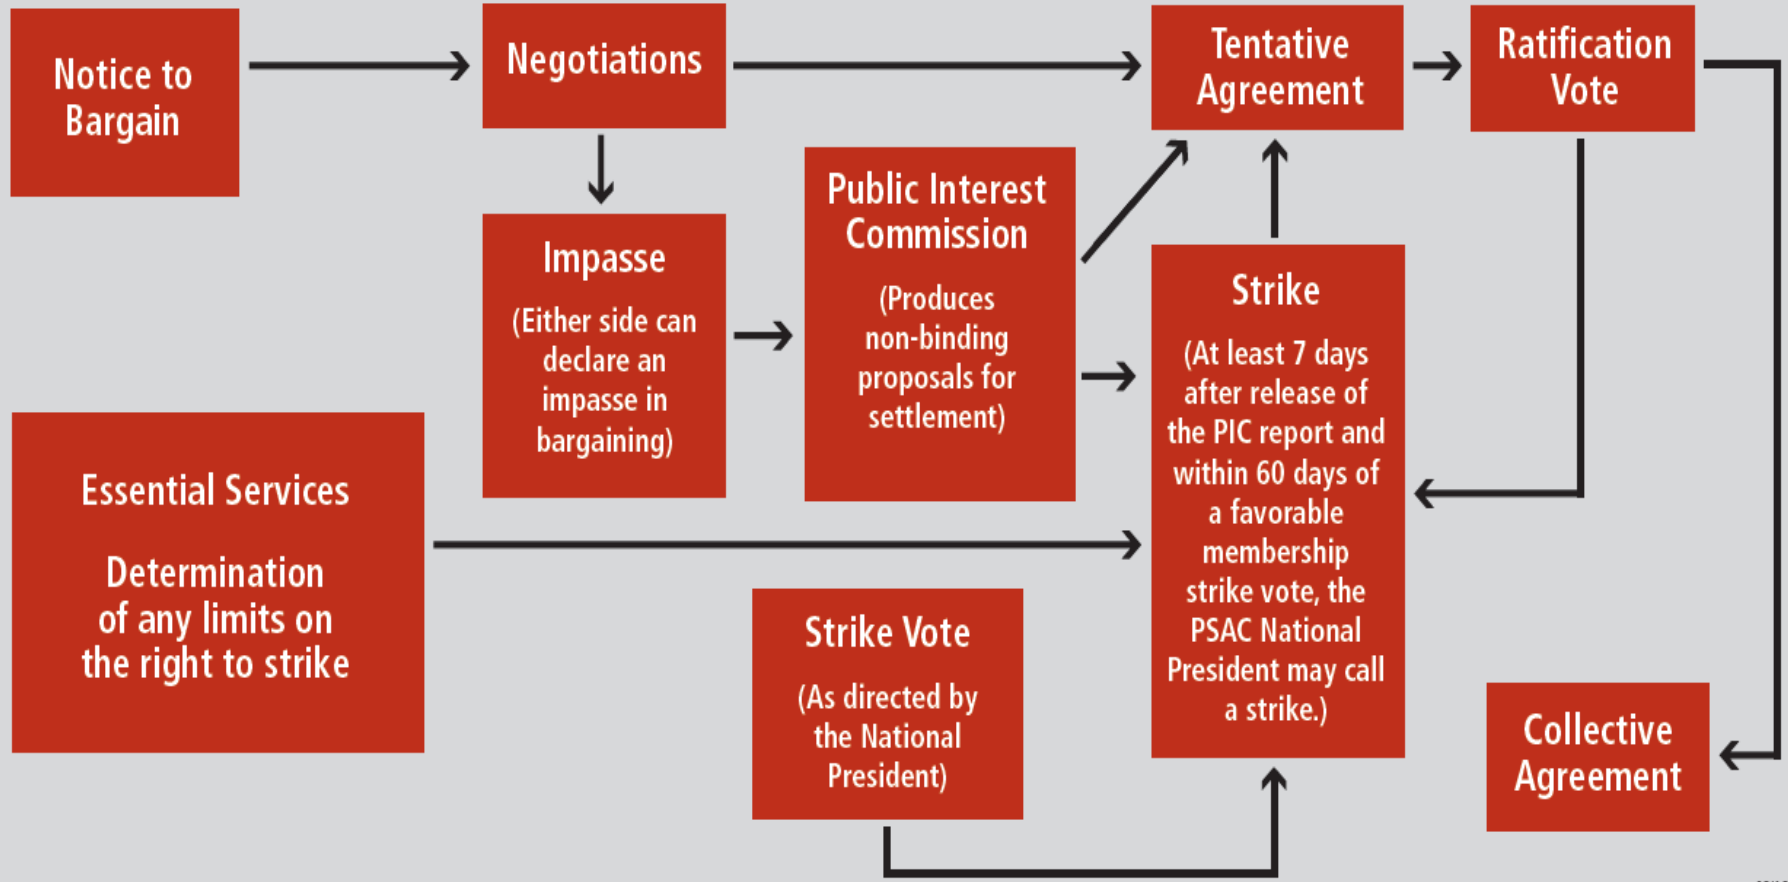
Notice to Bargain

Negotiations

Tentative Agreement

Ratification Vote

Impasse

(Either side can declare an impasse in bargaining)

Public Interest Commission

(Produces non-binding proposals for settlement)

Strike

(At least 7 days after release of the PIC report and within 60 days of a favorable membership strike vote, the PSAC National President may call a strike.)

Essential Services

Determination of any limits on the right to strike

Strike Vote

(As directed by the National President)

Collective Agreement